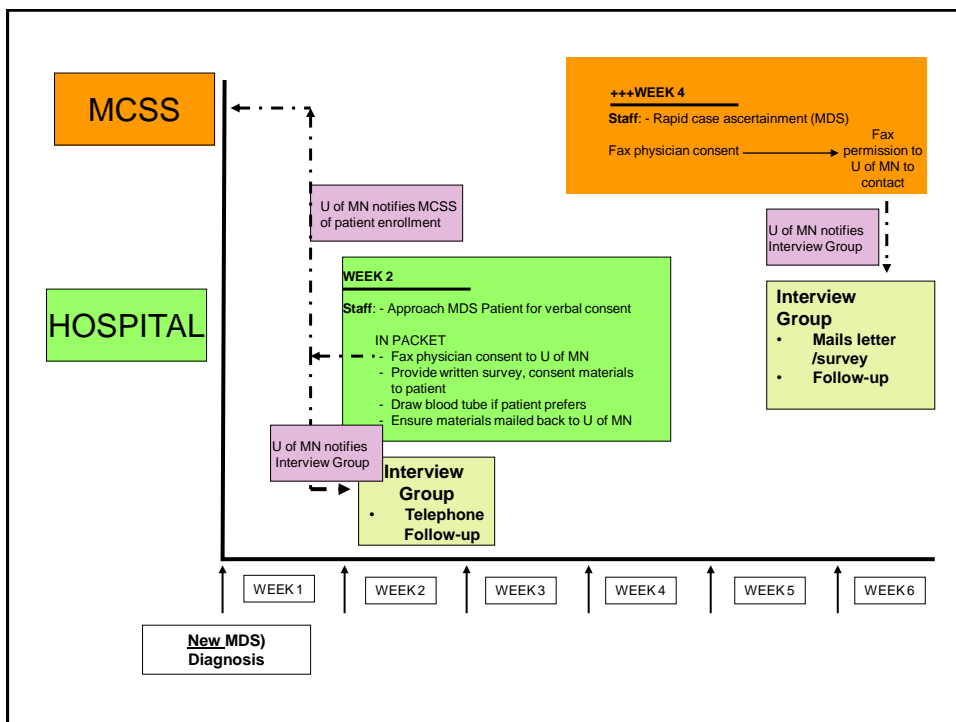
MCSS

+++WEEK 4

Staff: - Rapid case ascertainment (MDS)

Fax physician consent

Fax permission to U of MN to contact

U of MN notifies MCSS of patient enrollment

U of MN notifies Interview Group

HOSPITAL

WEEK 2

Staff: - Approach MDS Patient for verbal consent

IN PACKET
- Fax physician consent to U of MN
- Provide written survey, consent materials to patient
- Draw blood tube if patient prefers
- Ensure materials mailed back to U of MN

Interview Group
- Mails letter /survey
- Follow-up

U of MN notifies Interview Group

Interview Group
- Telephone Follow-up

WEEK 1

WEEK 2

WEEK 3

WEEK 4

WEEK 5

WEEK 6

New MDS) Diagnosis